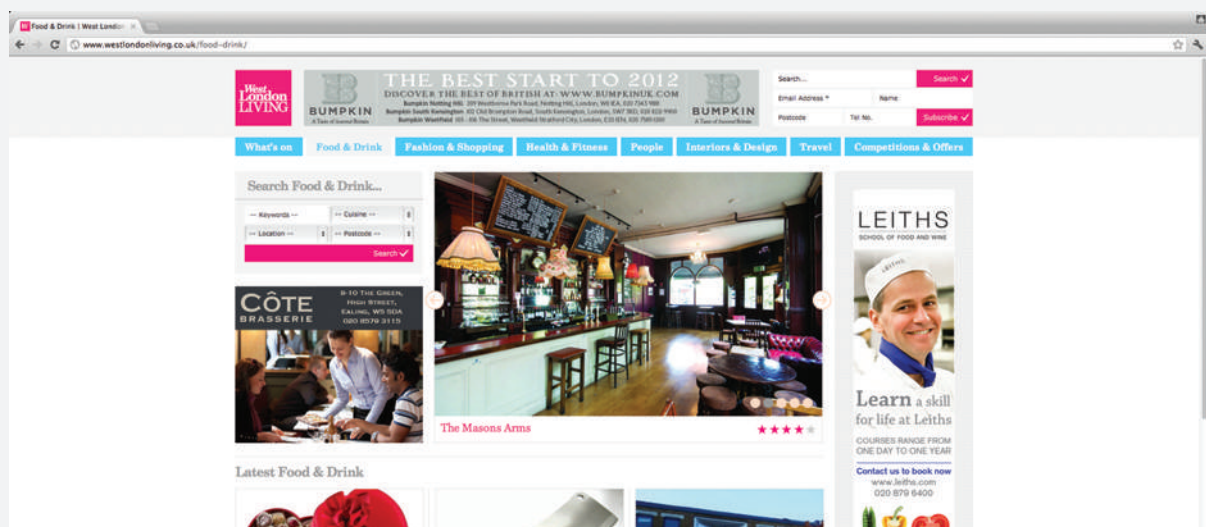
Food & Drink | West London ×

www.westlondonliving.co.uk/food-drink/

West London LIVING

THE BEST START TO 2012
DISCOVER THE BEST OF BRITISH AT WWW.BUMPKINUK.COM
Bumpkin Notting Hill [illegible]
Bumpkin South Kensington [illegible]
Bumpkin Westfield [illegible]

BUMPKIN
A Taste of Seasonal Britain

BUMPKIN
A Taste of Seasonal Britain

Search...
Search
Email Address *
Name
Postcode
Tel No.
Subscribe

What's on | Food & Drink | Fashion & Shopping | Health & Fitness | People | Interiors & Design | Travel | Competitions & Offers

Search Food & Drink...
-- Keywords --
-- Cuisine --
-- Location --
-- Postcode --
Search

CÔTE
BRASSERIE
8-10 THE GREEN, HIGH STREET, EALING, W5 5DA
020 8579 3115

The Masons Arms
★★★★

Latest Food & Drink

LEITHS
SCHOOL OF FOOD AND WINE

Learn a skill for life at Leiths

COURSES RANGE FROM ONE DAY TO ONE YEAR

Contact us to book now
www.leiths.com
020 879 6400